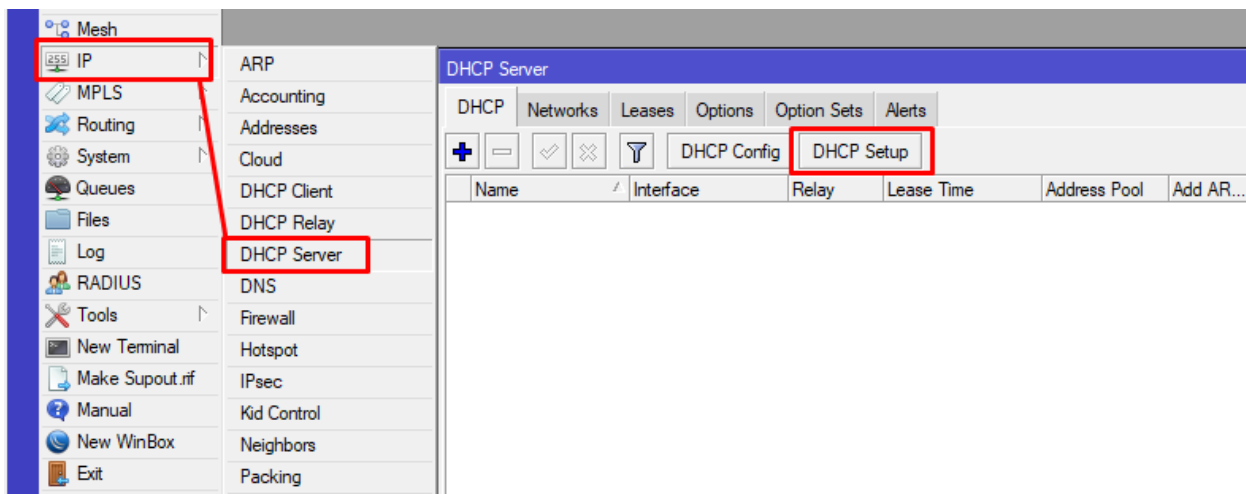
Mesh
255 IP
MPLS
Routing
System
Queues
Files
Log
RADIUS
Tools
New Terminal
Make Supout.rif
Manual
New WinBox
Exit

ARP
Accounting
Addresses
Cloud
DHCP Client
DHCP Relay
DHCP Server
DNS
Firewall
Hotspot
IPsec
Kid Control
Neighbors
Packing

DHCP Server
DHCP | Networks | Leases | Options | Option Sets | Alerts
DHCP Config | DHCP Setup

| Name | Interface | Relay | Lease Time | Address Pool | Add AR... |
|---|---|---|---|---|---|